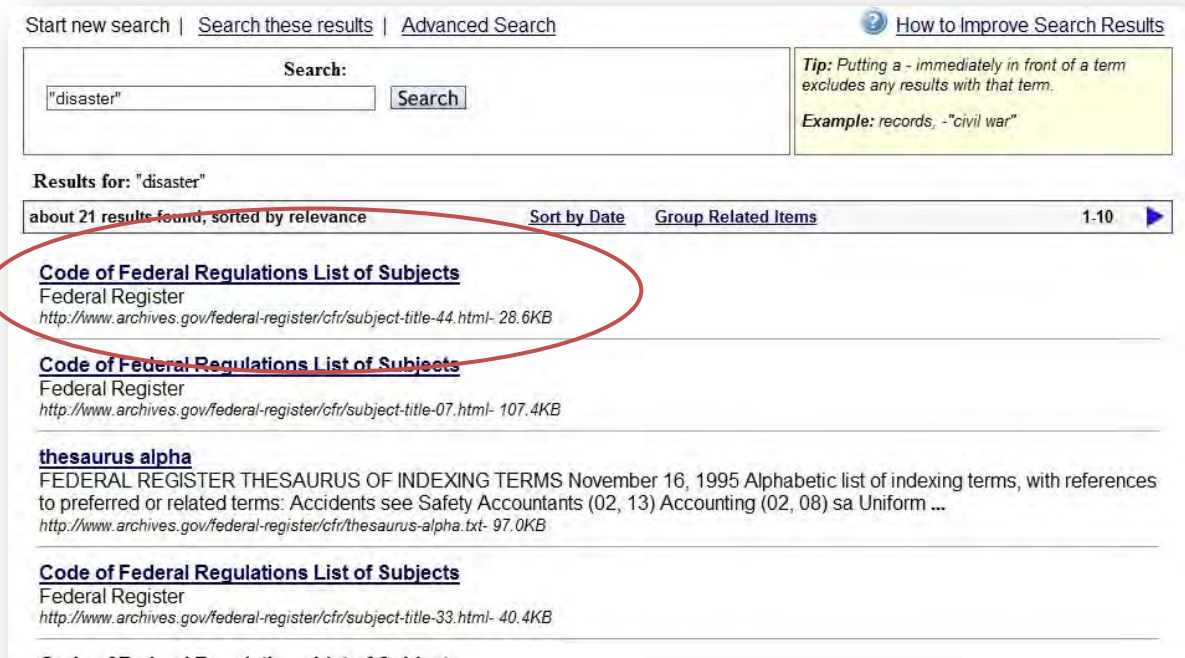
Start new search | Search these results | Advanced Search

How to Improve Search Results

Search:

"disaster"

Search

Tip: Putting a - immediately in front of a term excludes any results with that term.

Example: records, -"civil war"

Results for: "disaster"

about 21 results found, sorted by relevance

Sort by Date

Group Related Items

1-10

Code of Federal Regulations List of Subjects
Federal Register
http://www.archives.gov/federal-register/cfr/subject-title-44.html- 28.6KB

Code of Federal Regulations List of Subjects
Federal Register
http://www.archives.gov/federal-register/cfr/subject-title-07.html- 107.4KB

thesaurus alpha
FEDERAL REGISTER THESAURUS OF INDEXING TERMS November 16, 1995 Alphabetic list of indexing terms, with references to preferred or related terms: Accidents see Safety Accountants (02, 13) Accounting (02, 08) sa Uniform ...
http://www.archives.gov/federal-register/cfr/thesaurus-alpha.txt- 97.0KB

Code of Federal Regulations List of Subjects
Federal Register
http://www.archives.gov/federal-register/cfr/subject-title-33.html- 40.4KB

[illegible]